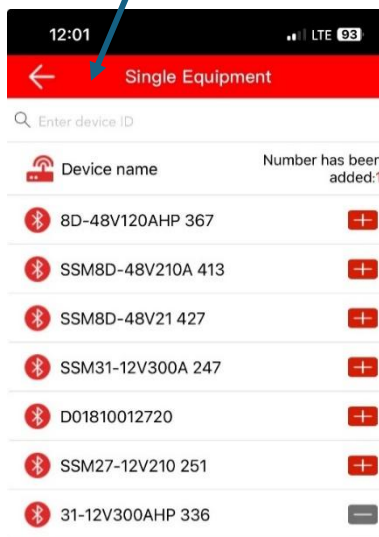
12:01
LTE 93

Single Equipment

Enter device ID

Device name
Number has beer added:1

8D-48V120AHP 367

SSM8D-48V210A 413

SSM8D-48V21 427

SSM31-12V300A 247

D01810012720

SSM27-12V210 251

31-12V300AHP 336